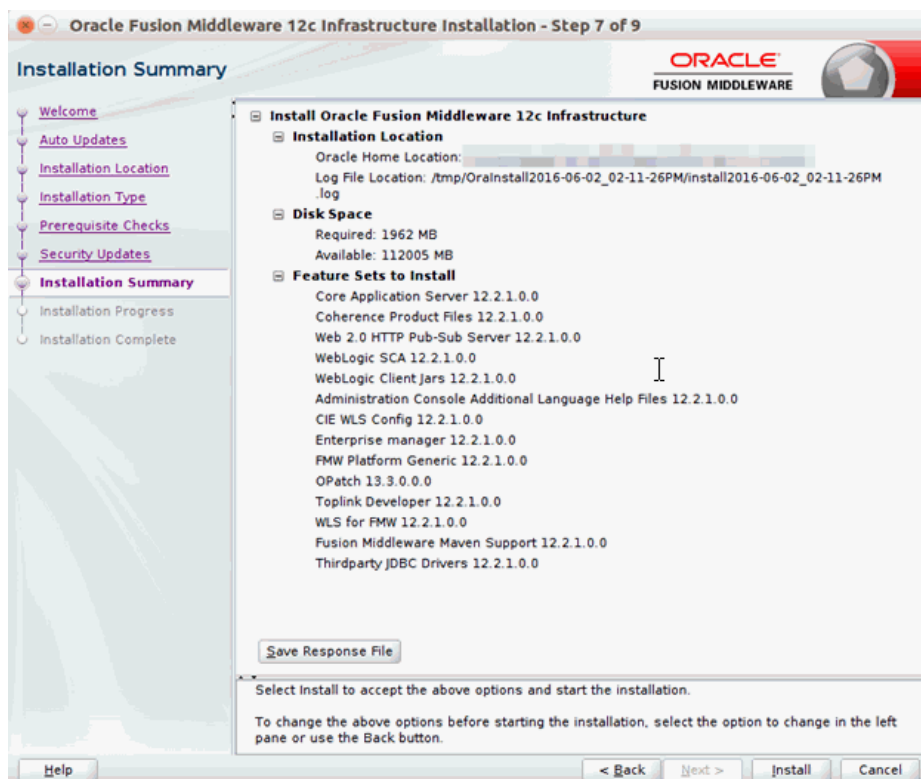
Oracle Fusion Middleware 12c Infrastructure Installation - Step 7 of 9

Installation Summary

ORACLE
FUSION MIDDLEWARE

Welcome
Auto Updates
Installation Location
Installation Type
Prerequisite Checks
Security Updates
Installation Summary
Installation Progress
Installation Complete

Install Oracle Fusion Middleware 12c Infrastructure
Installation Location
Oracle Home Location: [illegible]
Log File Location: /tmp/OraInstall2016-06-02_02-11-26PM/install2016-06-02_02-11-26PM.log
Disk Space
Required: 1962 MB
Available: 112005 MB
Feature Sets to Install
Core Application Server 12.2.1.0.0
Coherence Product Files 12.2.1.0.0
Web 2.0 HTTP Pub-Sub Server 12.2.1.0.0
WebLogic SCA 12.2.1.0.0
WebLogic Client Jars 12.2.1.0.0
Administration Console Additional Language Help Files 12.2.1.0.0
CIE WLS Config 12.2.1.0.0
Enterprise manager 12.2.1.0.0
FMW Platform Generic 12.2.1.0.0
OPatch 13.3.0.0.0
Toplink Developer 12.2.1.0.0
WLS for FMW 12.2.1.0.0
Fusion Middleware Maven Support 12.2.1.0.0
Thirdparty JDBC Drivers 12.2.1.0.0

Save Response File

Select Install to accept the above options and start the installation.

To change the above options before starting the installation, select the option to change in the left pane or use the Back button.

Help
< Back
Next >
Install
Cancel